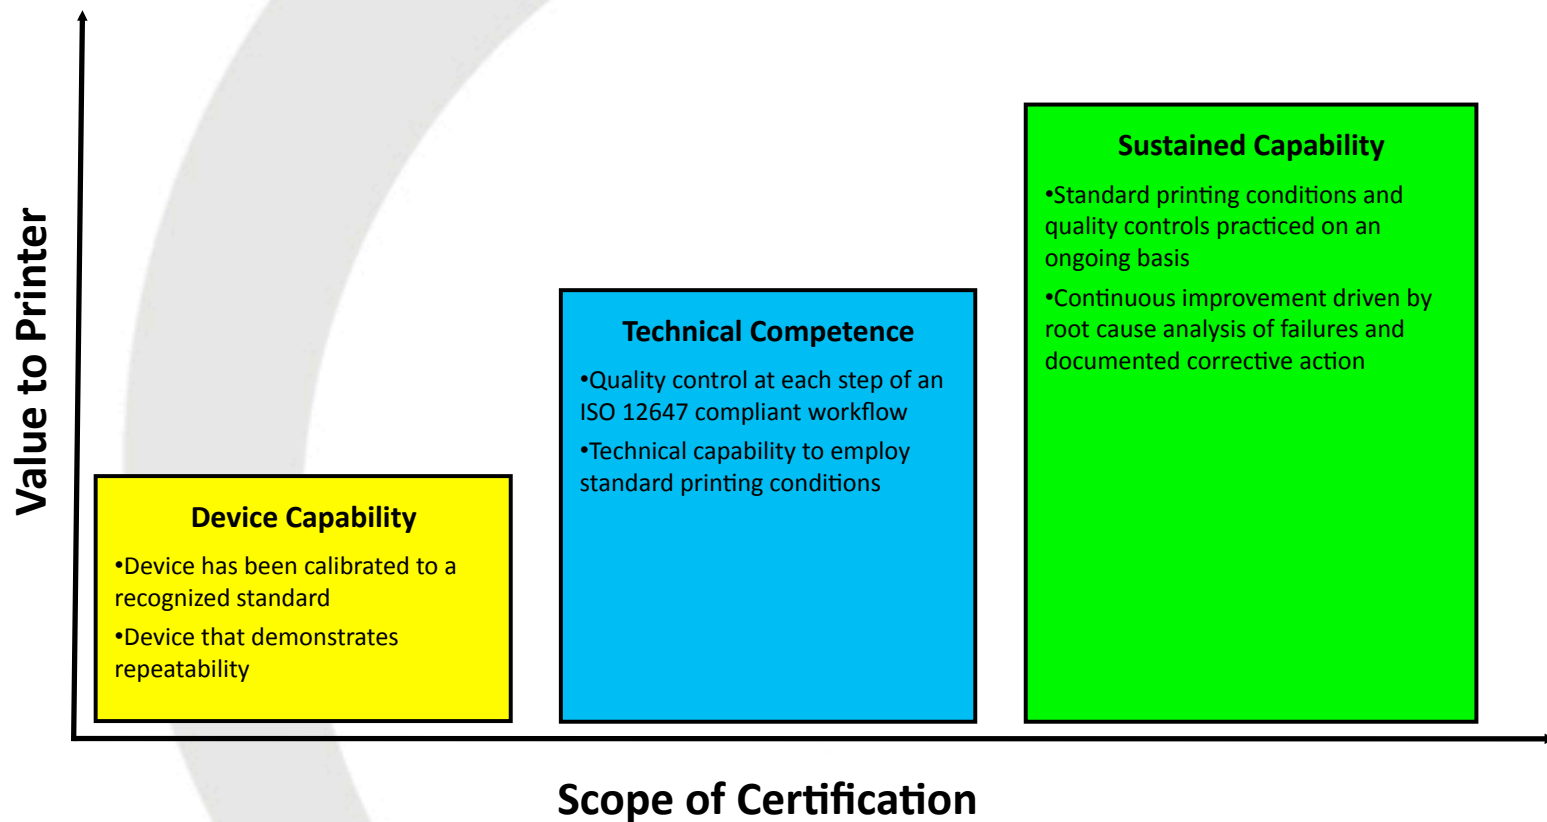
Value to Printer

Device Capability

•Device has been calibrated to a recognized standard

•Device that demonstrates repeatability

Technical Competence

•Quality control at each step of an ISO 12647 compliant workflow

•Technical capability to employ standard printing conditions

Sustained Capability

•Standard printing conditions and quality controls practiced on an ongoing basis

•Continuous improvement driven by root cause analysis of failures and documented corrective action

Scope of Certification